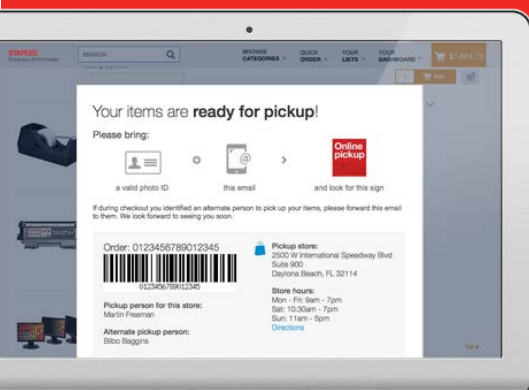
STAPLES
Business Advantage

SEARCH

BROWSE CATEGORIES

QUICK ORDER

YOUR LISTS

YOUR DASHBOARD

$1,654.72

Add

Your items are **ready for pickup**!

Please bring:

a valid photo ID

this email

Online pickup

and look for this sign

If during checkout you identified an alternate person to pick up your items, please forward this email to them. We look forward to seeing you soon.

Order: 0123456789012345

0123456789012345

Pickup person for this store:
Martin Freeman

Alternate pickup person:
Bilbo Baggins

Pickup store:
2500 W International Speedway Blvd
Suite 900
Daytona Beach, FL 32114

Store hours:
Mon - Fri: 9am - 7pm
Sat: 10:30am - 7pm
Sun: 11am - 5pm
Directions